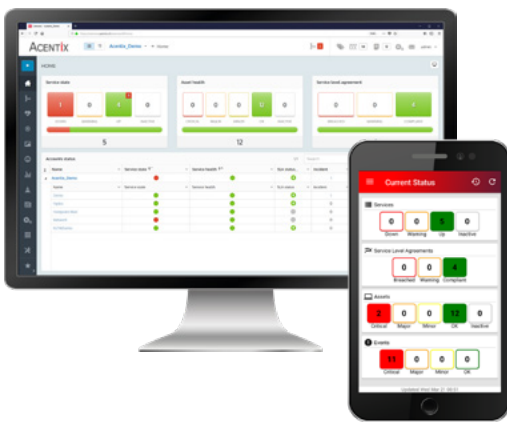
ACENTIX

Acentix_Demo

HOME

Service state

1 0 4 0

5

Asset health

0 0 0 12 0

12

Service level agreement

0 0 4

Accounts status

Name

Service state

Service health

SLA status

Incident

Acentix_Demo

Current Status

Services

0 Down
0 Warning
5 Up
0 Inactive

Service Level Agreements

0 Breached
0 Warning
4 Compliant

Assets

2 Critical
0 Major
0 Minor
12 OK
0 Inactive

Events

11 Critical
0 Major
0 Minor
0 OK

Updated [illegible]